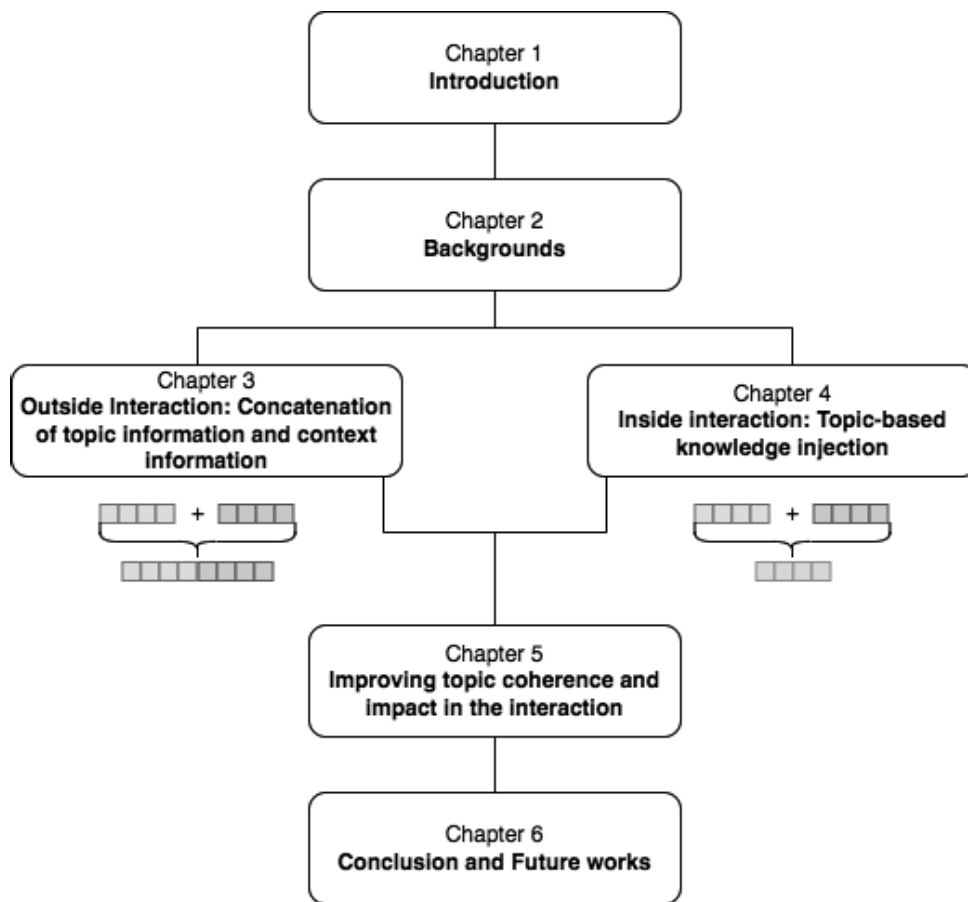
Chapter 1
**Introduction**

Chapter 2
**Backgrounds**

Chapter 3
**Outside Interaction: Concatenation of topic information and context information**

+

Chapter 4
**Inside interaction: Topic-based knowledge injection**

+

Chapter 5
**Improving topic coherence and impact in the interaction**

Chapter 6
**Conclusion and Future works**